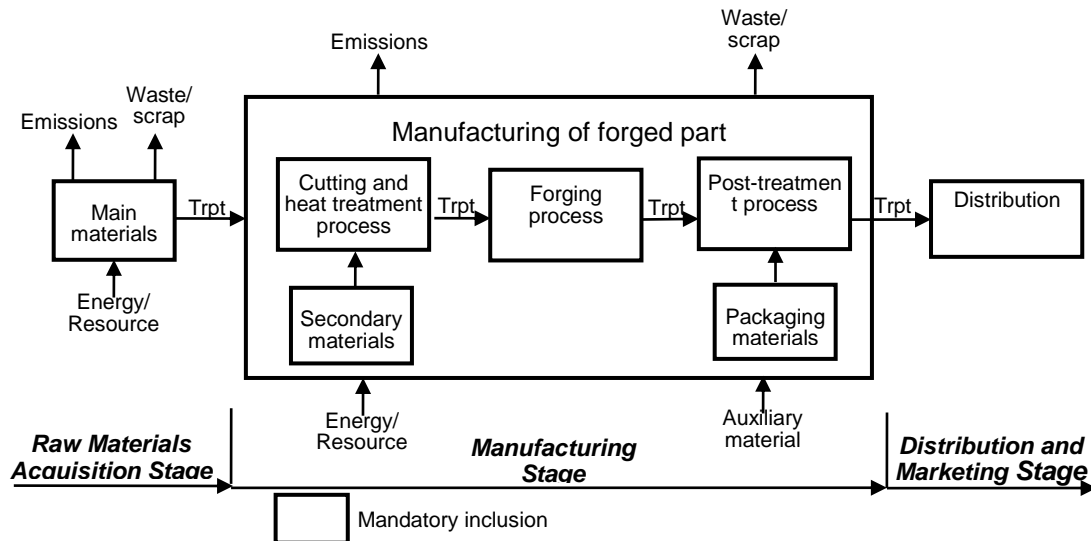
Emissions

Waste/ scrap

Emissions

Waste/ scrap

Manufacturing of forged part

Main materials

Trpt

Cutting and heat treatment process

Trpt

Forging process

Trpt

Post-treatmen t process

Trpt

Distribution

Energy/ Resource

Secondary materials

Packaging materials

Energy/ Resource

Auxiliary material

Raw Materials Acquisition Stage

Manufacturing Stage

Distribution and Marketing Stage

Mandatory inclusion